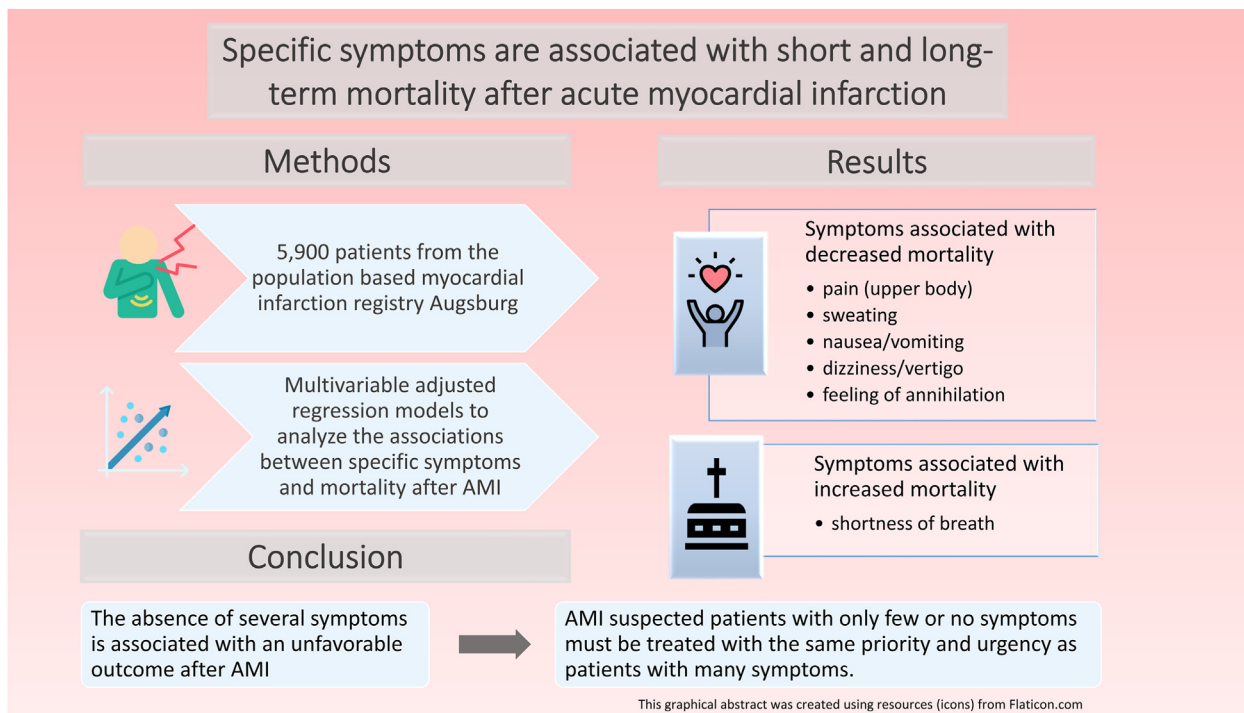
Specific symptoms are associated with short and long-term mortality after acute myocardial infarction

Methods

5,900 patients from the population based myocardial infarction registry Augsburg

Multivariable adjusted regression models to analyze the associations between specific symptoms and mortality after AMI

Results

Symptoms associated with decreased mortality
- pain (upper body)
- sweating
- nausea/vomiting
- dizziness/vertigo
- feeling of annihilation

Symptoms associated with increased mortality
- shortness of breath

Conclusion

The absence of several symptoms is associated with an unfavorable outcome after AMI

AMI suspected patients with only few or no symptoms must be treated with the same priority and urgency as patients with many symptoms.

This graphical abstract was created using resources (icons) from Flaticon.com